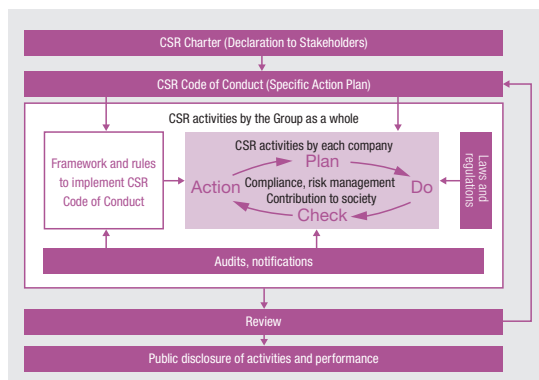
CSR Charter (Declaration to Stakeholders)

CSR Code of Conduct (Specific Action Plan)

CSR activities by the Group as a whole

Framework and rules to implement CSR Code of Conduct

CSR activities by each company

Plan

Action

Compliance, risk management
Contribution to society

Do

Check

Laws and regulations

Audits, notifications

Review

Public disclosure of activities and performance